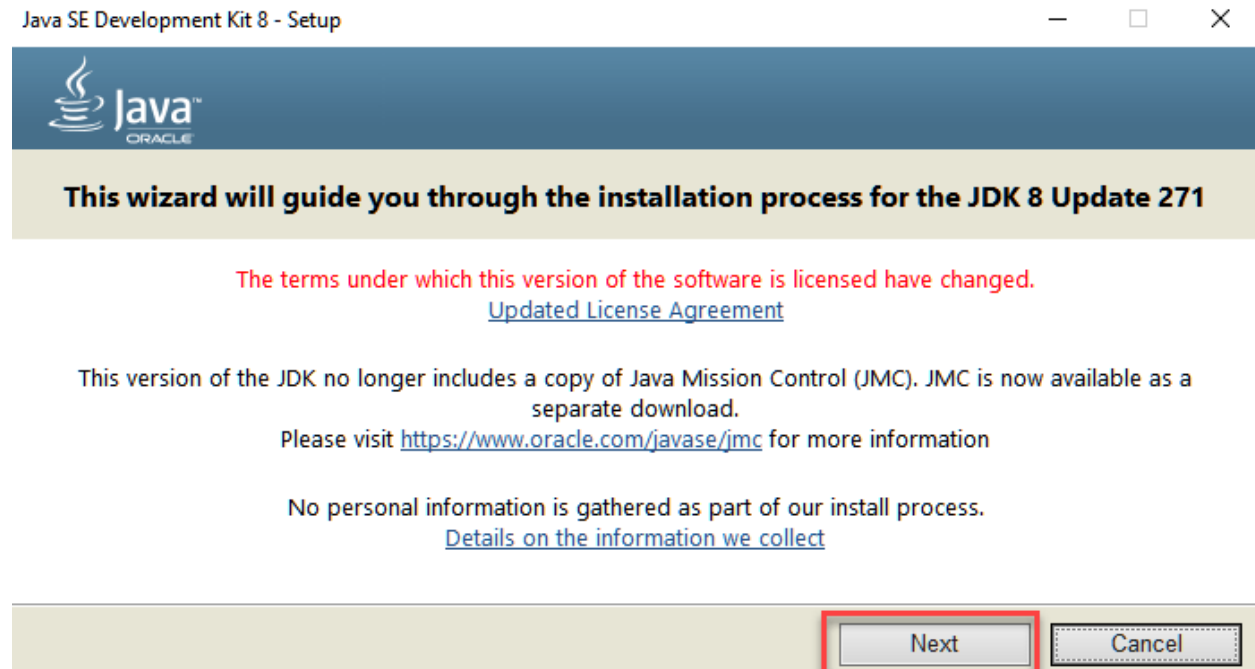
Java SE Development Kit 8 - Setup

Java™
ORACLE

This wizard will guide you through the installation process for the JDK 8 Update 271

The terms under which this version of the software is licensed have changed.
Updated License Agreement

This version of the JDK no longer includes a copy of Java Mission Control (JMC). JMC is now available as a separate download.
Please visit https://www.oracle.com/javase/jmc for more information

No personal information is gathered as part of our install process.
Details on the information we collect

Next
Cancel